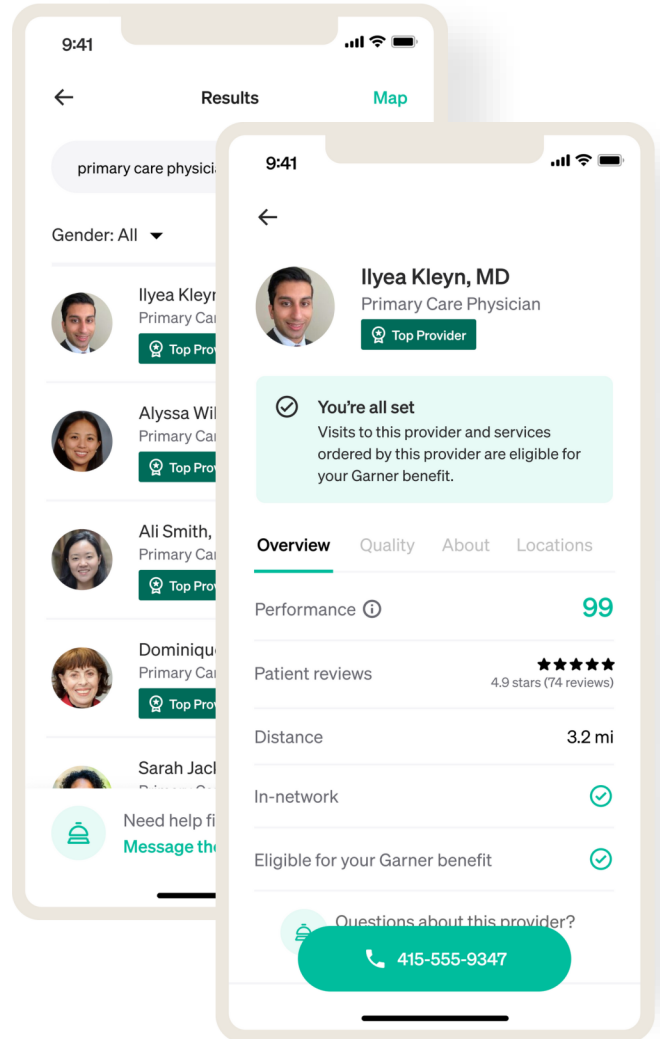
9:41

Results

Map

primary care physici

Gender: All

Ilyea Kleyr
Primary Car
Top Prov

Alyssa Wil
Primary Car
Top Prov

Ali Smith,
Primary Car
Top Prov

Dominique
Primary Car
Top Prov

Sarah Jack

Need help fi
Message the

9:41

Ilyea Kleyn, MD
Primary Care Physician
Top Provider

You're all set
Visits to this provider and services ordered by this provider are eligible for your Garner benefit.

Overview Quality About Locations

Performance 99

Patient reviews 4.9 stars (74 reviews)

Distance 3.2 mi

In-network

Eligible for your Garner benefit

Questions about this provider?

415-555-9347